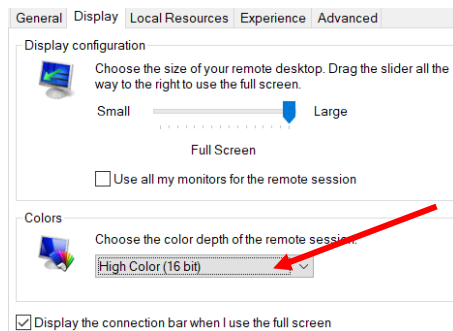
General Display Local Resources Experience Advanced

Display configuration

Choose the size of your remote desktop. Drag the slider all the way to the right to use the full screen.

Small Large

Full Screen

Use all my monitors for the remote session

Colors

Choose the color depth of the remote session.

High Color (16 bit)

Display the connection bar when I use the full screen